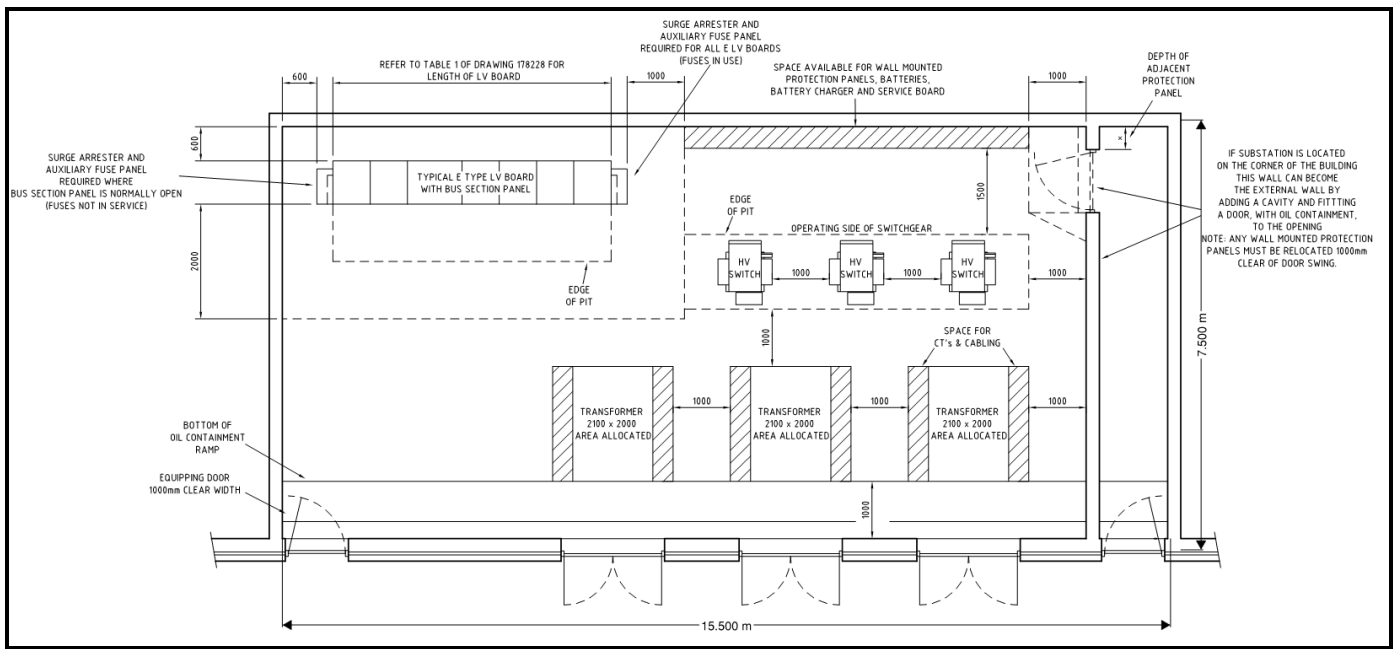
SURGE ARRESTER AND AUXILIARY FUSE PANEL REQUIRED FOR ALL E LV BOARDS (FUSES IN USE)

REFER TO TABLE 1 OF DRAWING 178228 FOR LENGTH OF LV BOARD

600

1000

SPACE AVAILABLE FOR WALL MOUNTED PROTECTION PANELS, BATTERIES, BATTERY CHARGER AND SERVICE BOARD

1000

DEPTH OF ADJACENT PROTECTION PANEL

x

600

SURGE ARRESTER AND AUXILIARY FUSE PANEL REQUIRED WHERE BUS SECTION PANEL IS NORMALLY OPEN (FUSES NOT IN SERVICE)

TYPICAL E TYPE LV BOARD WITH BUS SECTION PANEL

1500

EDGE OF PIT

IF SUBSTATION IS LOCATED ON THE CORNER OF THE BUILDING THIS WALL CAN BECOME THE EXTERNAL WALL BY ADDING A CAVITY AND FITTING A DOOR, WITH OIL CONTAINMENT, TO THE OPENING
NOTE: ANY WALL MOUNTED PROTECTION PANELS MUST BE RELOCATED 1000mm CLEAR OF DOOR SWING.

OPERATING SIDE OF SWITCHGEAR

2000

HV SWITCH

1000

HV SWITCH

1000

HV SWITCH

1000

EDGE OF PIT

7.500 m

1000

SPACE FOR CT's & CABLING

BOTTOM OF OIL CONTAINMENT RAMP

TRANSFORMER 2100 x 2000 AREA ALLOCATED

1000

TRANSFORMER 2100 x 2000 AREA ALLOCATED

1000

TRANSFORMER 2100 x 2000 AREA ALLOCATED

1000

EQUIPPING DOOR 1000mm CLEAR WIDTH

1000

15.500 m